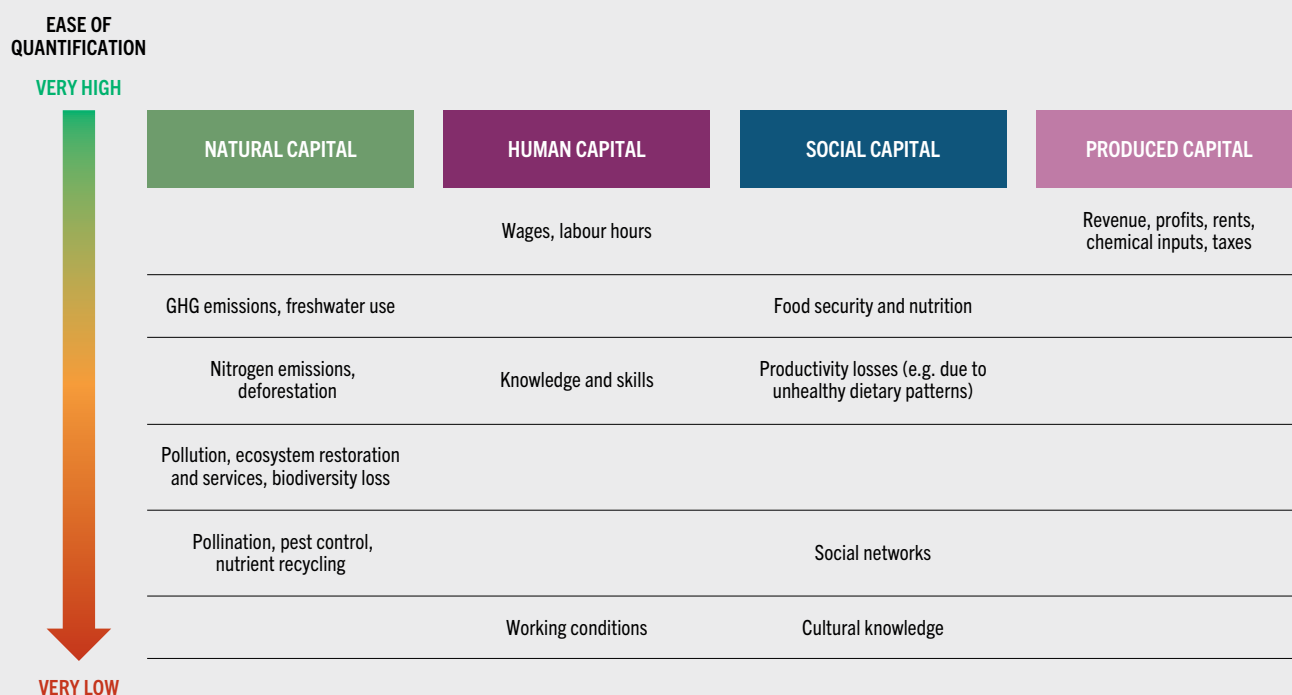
EASE OF QUANTIFICATION

VERY HIGH

| NATURAL CAPITAL | HUMAN CAPITAL | SOCIAL CAPITAL | PRODUCED CAPITAL |
|---|---|---|---|
| | Wages, labour hours | | Revenue, profits, rents, chemical inputs, taxes |
| GHG emissions, freshwater use | | Food security and nutrition | |
| Nitrogen emissions, deforestation | Knowledge and skills | Productivity losses (e.g. due to unhealthy dietary patterns) | |
| Pollution, ecosystem restoration and services, biodiversity loss | | | |
| Pollination, pest control, nutrient recycling | | Social networks | |
| | Working conditions | Cultural knowledge | |

VERY LOW